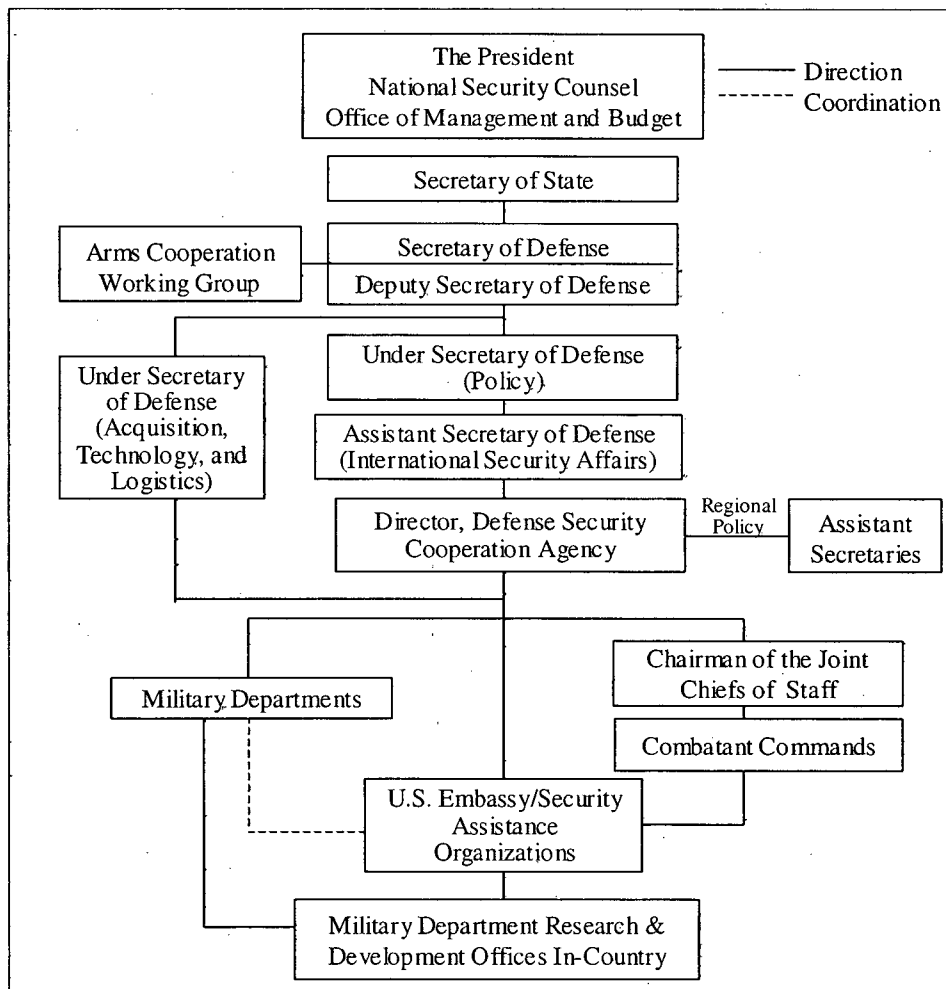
The President
National Security Counsel
Office of Management and Budget

Direction
Coordination

Secretary of State

Arms Cooperation Working Group

Secretary of Defense
Deputy Secretary of Defense

Under Secretary of Defense (Acquisition, Technology, and Logistics)

Under Secretary of Defense (Policy)

Assistant Secretary of Defense (International Security Affairs)

Director, Defense Security Cooperation Agency

Regional Policy

Assistant Secretaries

Military Departments

Chairman of the Joint Chiefs of Staff

Combatant Commands

U.S. Embassy/Security Assistance Organizations

Military Department Research & Development Offices In-Country